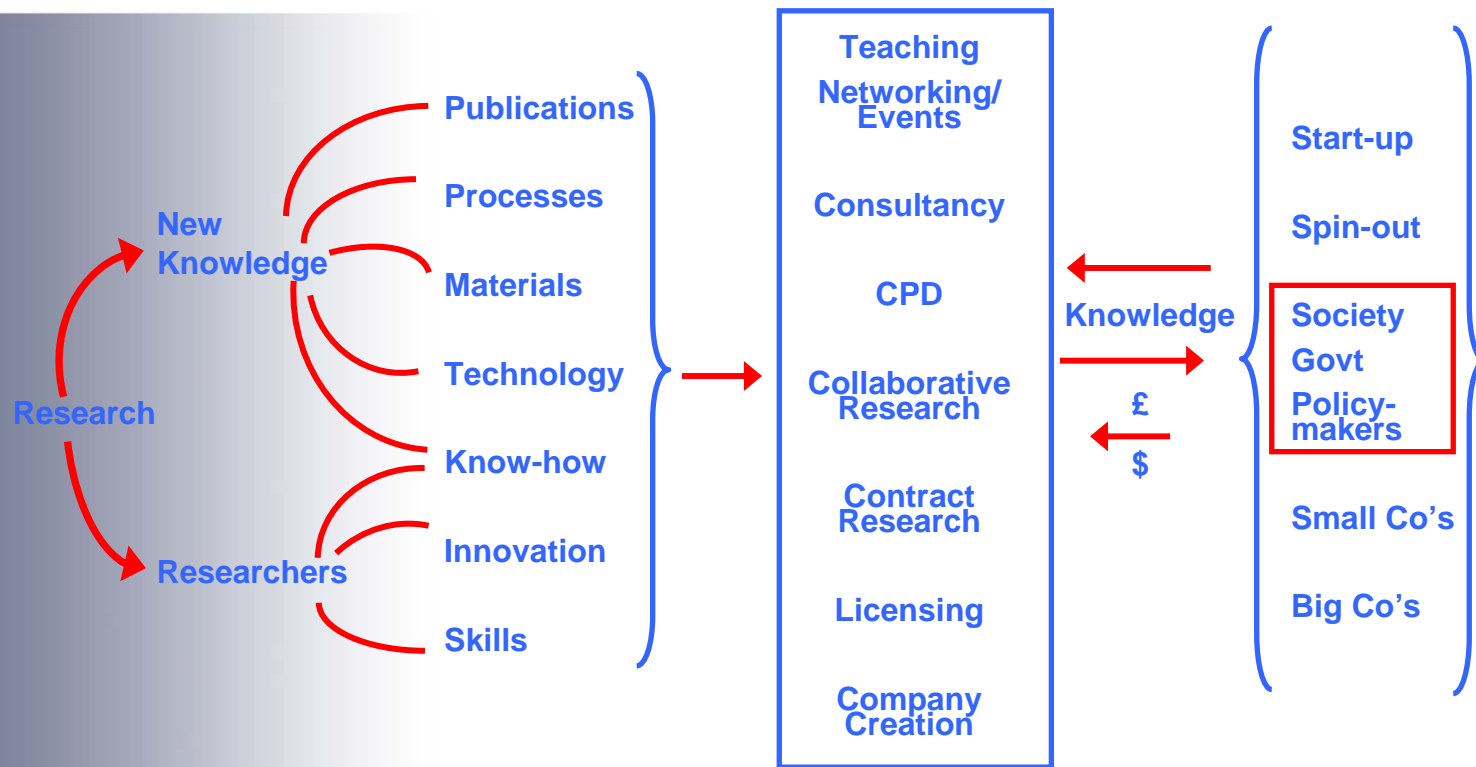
Research

New Knowledge

Researchers

Publications

Processes

Materials

Technology

Know-how

Innovation

Skills

Teaching

Networking/ Events

Consultancy

CPD

Collaborative Research

Contract Research

Licensing

Company Creation

Knowledge

£

$

Start-up

Spin-out

Society

Govt

Policy-makers

Small Co's

Big Co's